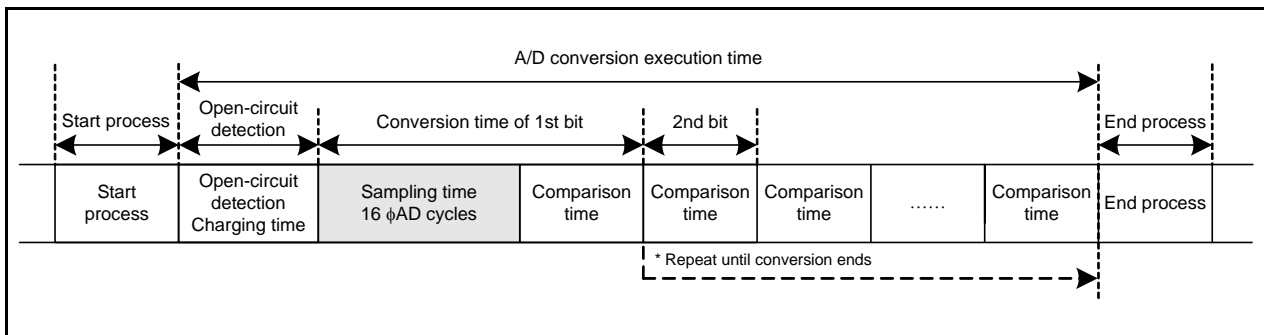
A/D conversion execution time

Start process

Open-circuit detection

Conversion time of 1st bit

2nd bit

End process

| Start process | Open-circuit detection Charging time | Sampling time 16 $\phi$AD cycles | Comparison time | Comparison time | Comparison time | ...... | Comparison time | End process |
|---|---|---|---|---|---|---|---|---|

* Repeat until conversion ends